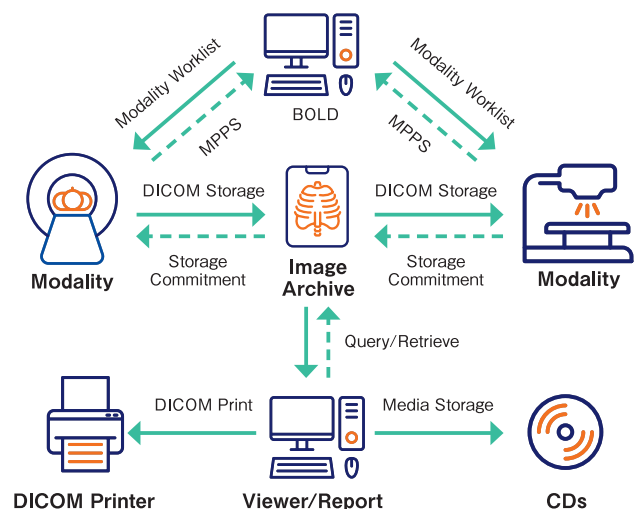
BOLD

Modality Worklist

MPPS

Modality Worklist

MPPS

DICOM Storage

Storage Commitment

Modality

Image Archive

DICOM Storage

Storage Commitment

Modality

Query/Retrieve

DICOM Print

Media Storage

DICOM Printer

Viewer/Report

CDs